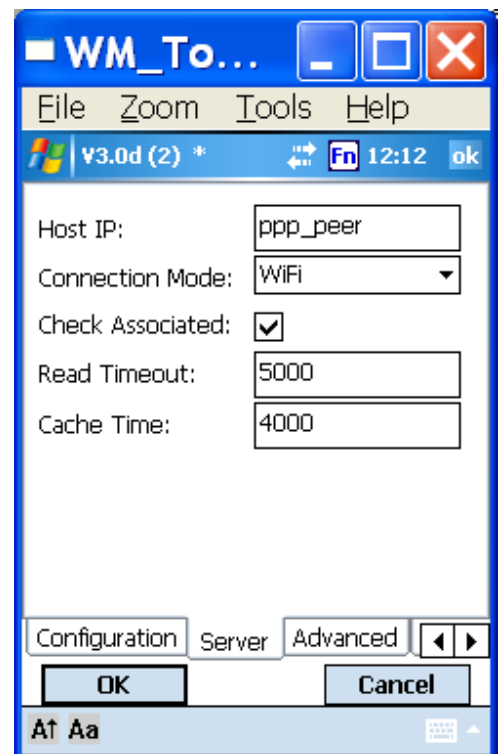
WM_To...

File Zoom Tools Help

V3.0d (2) * Fn 12:12 ok

Host IP: ppp_peer

Connection Mode: WiFi

Check Associated:

Read Timeout: 5000

Cache Time: 4000

Configuration Server Advanced

OK Cancel

A↑ Aa